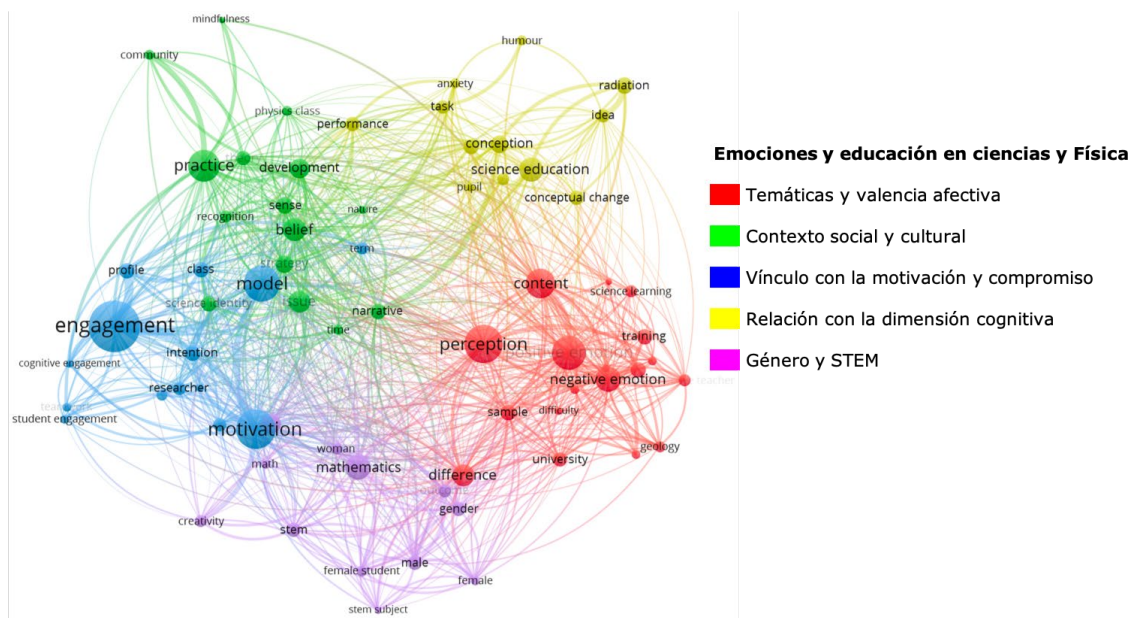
mindfulness
community
humour
anxiety
radiation
task
physics class
performance
idea
conception
practice
development
science education
pupil
conceptual change
sense
recognition
nature
belief
term
strategy
profile
class
content
model
science learning
science identity
issue
engagement
narrative
training
time
perception
positive emotion
intention
cognitive engagement
negative emotion
teacher
researcher
sample
difficulty
teacher
student engagement
motivation
geology
woman
university
mathematics
math
difference
gender
creativity
stem
male
female student
female
stem subject

Emociones y educación en ciencias y Física
Temáticas y valencia afectiva
Contexto social y cultural
Vínculo con la motivación y compromiso
Relación con la dimensión cognitiva
Género y STEM